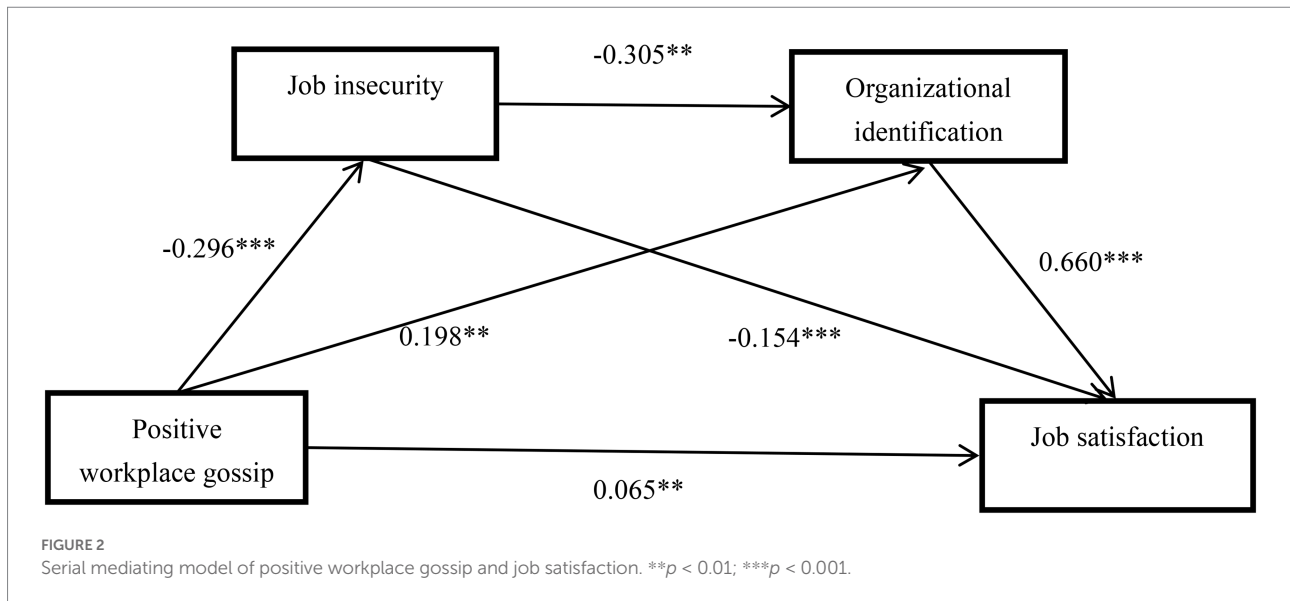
Job insecurity

-0.305**

Organizational identification

-0.296***

0.660***

0.198**

-0.154***

Positive workplace gossip

Job satisfaction

0.065**

FIGURE 2
Serial mediating model of positive workplace gossip and job satisfaction. **$p$ < 0.01; ***$p$ < 0.001.